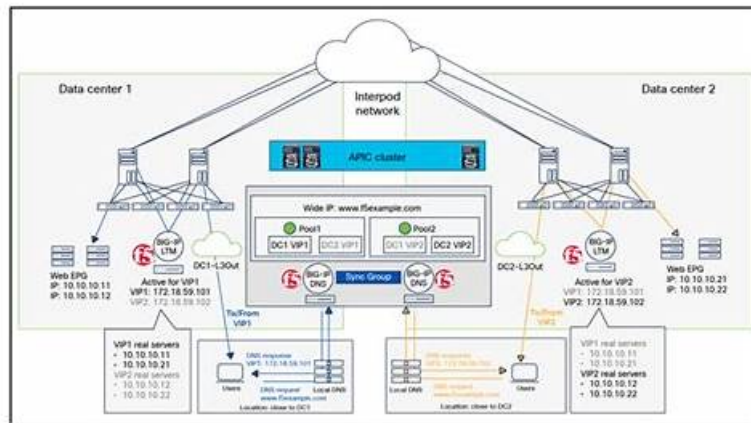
Data center 1

Interpod network

Data center 2

APIC cluster

Wide IP: www.f5example.com

Pool1
DC1 VIP1
DC2 VIP1

Pool2
DC1 VIP2
DC2 VIP2

BIG-IP DNS
Sync Group
BIG-IP DNS

BIG-IP LTM
Web EPG
IP: 10.10.10.11
IP: 10.10.10.12
Active for VIP1
VIP1: 172.18.59.101
VIP2: 172.18.59.102
DC1-L3Out

To/From VIP1

VIP1 real servers
- 10.10.10.11
- 10.10.10.21
VIP2 real servers
- 10.10.10.12
- 10.10.10.22

DNS response
VIP1: 172.18.59.101
DNS request
www.f5example.com
Users
Local DNS
Location: close to DC1

BIG-IP LTM
Active for VIP2
VIP1: 172.18.59.101
VIP2: 172.18.59.102
Web EPG
IP: 10.10.10.21
IP: 10.10.10.22
DC2-L3Out

To/From VIP2

Local DNS
DNS response
VIP2: 172.18.59.102
DNS request
www.f5example.com
Users
Location: close to DC2

VIP1 real servers
- 10.10.10.11
- 10.10.10.21
VIP2 real servers
- 10.10.10.12
- 10.10.10.22